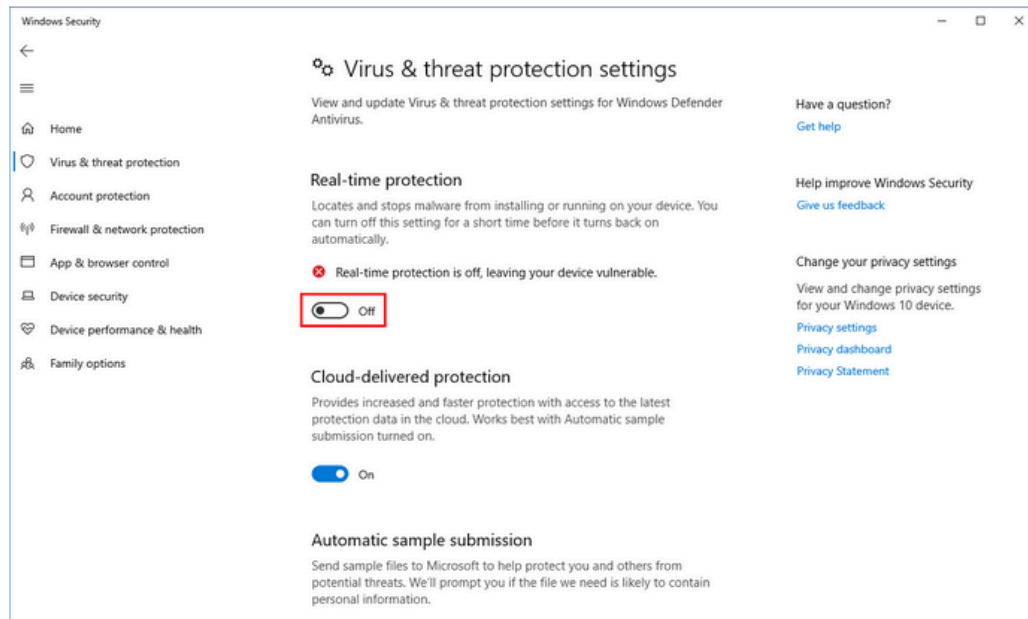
Windows Security

Home
Virus & threat protection
Account protection
Firewall & network protection
App & browser control
Device security
Device performance & health
Family options

Virus & threat protection settings

View and update Virus & threat protection settings for Windows Defender Antivirus.

Real-time protection

Locates and stops malware from installing or running on your device. You can turn off this setting for a short time before it turns back on automatically.

Real-time protection is off, leaving your device vulnerable.

Off

Cloud-delivered protection

Provides increased and faster protection with access to the latest protection data in the cloud. Works best with Automatic sample submission turned on.

On

Automatic sample submission

Send sample files to Microsoft to help protect you and others from potential threats. We'll prompt you if the file we need is likely to contain personal information.

Have a question?
Get help

Help improve Windows Security
Give us feedback

Change your privacy settings
View and change privacy settings for your Windows 10 device.
Privacy settings
Privacy dashboard
Privacy Statement